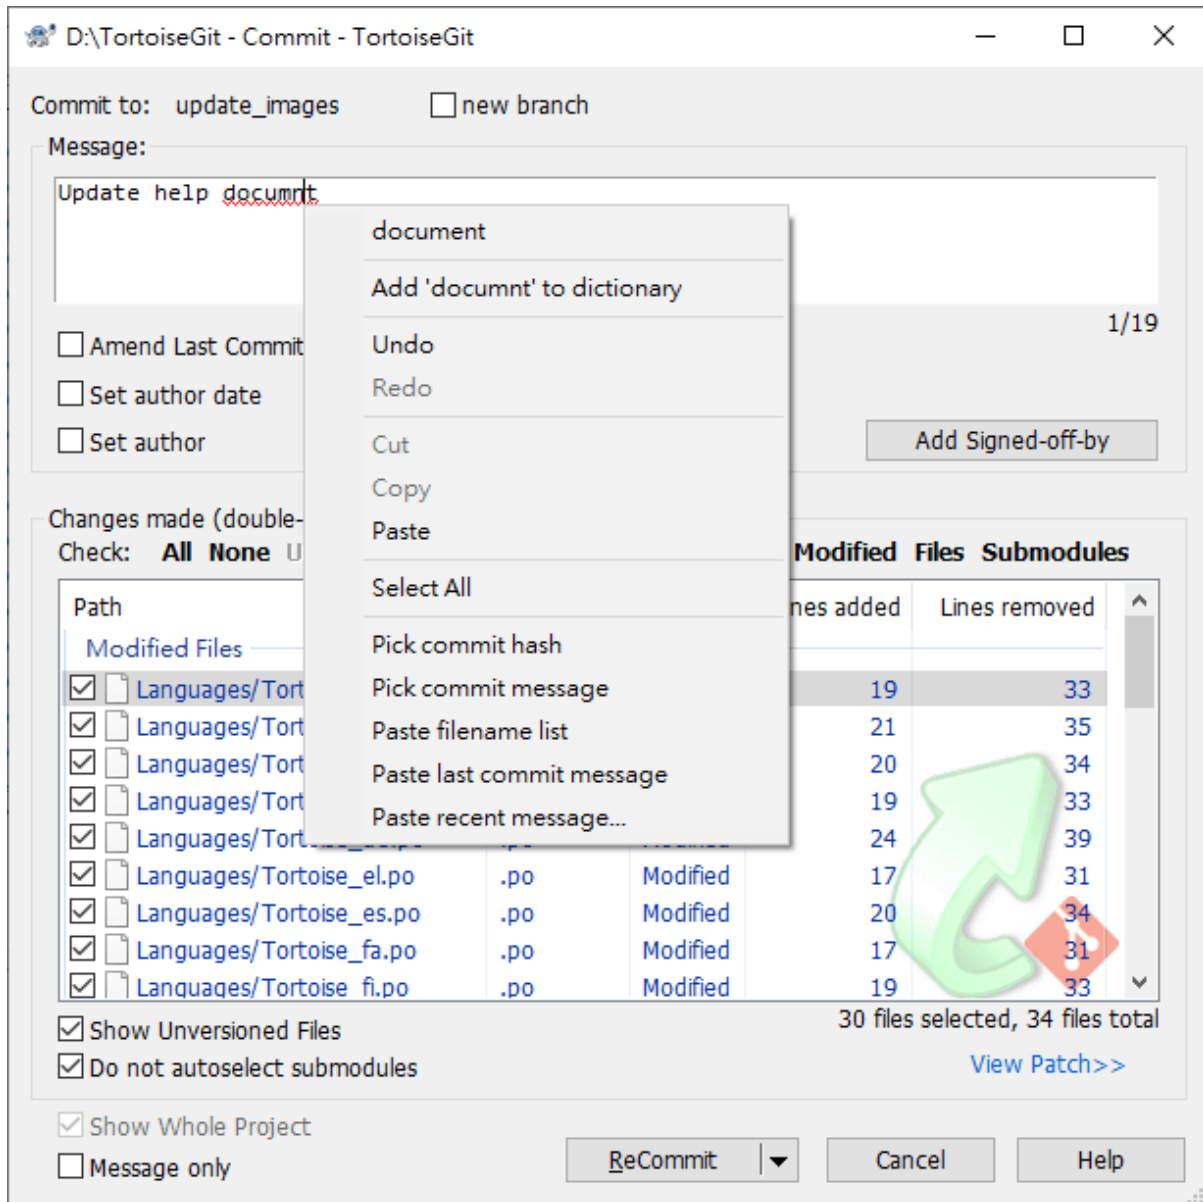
D:\TortoiseGit - Commit - TortoiseGit

Commit to: update_images
new branch

Message:
Update help documnt

document
Add 'documnt' to dictionary
Undo
Redo
Cut
Copy
Paste
Select All
Pick commit hash
Pick commit message
Paste filename list
Paste last commit message
Paste recent message...

1/19

Amend Last Commit
Set author date
Set author

Add Signed-off-by

Changes made (double-
Check: All None U
Modified Files Submodules

| Path | | | nes added | Lines removed |
|---|---|---|---|---|
| Modified Files | | | | |
| Languages/Tort | | | 19 | 33 |
| Languages/Tort | | | 21 | 35 |
| Languages/Tort | | | 20 | 34 |
| Languages/Tort | | | 19 | 33 |
| Languages/Tort | | | 24 | 39 |
| Languages/Tortoise_el.po | .po | Modified | 17 | 31 |
| Languages/Tortoise_es.po | .po | Modified | 20 | 34 |
| Languages/Tortoise_fa.po | .po | Modified | 17 | 31 |
| Languages/Tortoise_fi.po | .po | Modified | 19 | 33 |

Show Unversioned Files
Do not autoselect submodules
30 files selected, 34 files total
View Patch>>

Show Whole Project
Message only
ReCommit
Cancel
Help